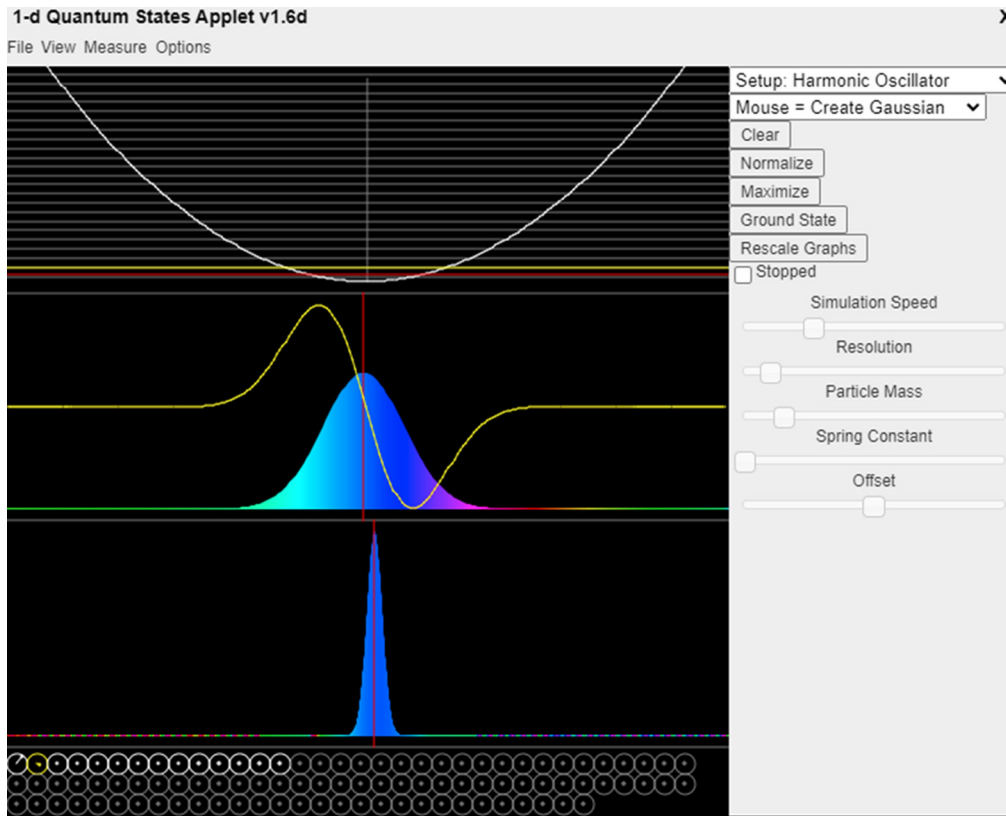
1-d Quantum States Applet v1.6d

X

File View Measure Options

Setup: Harmonic Oscillator

Mouse = Create Gaussian

Clear

Normalize

Maximize

Ground State

Rescale Graphs

Stopped

Simulation Speed

Resolution

Particle Mass

Spring Constant

Offset